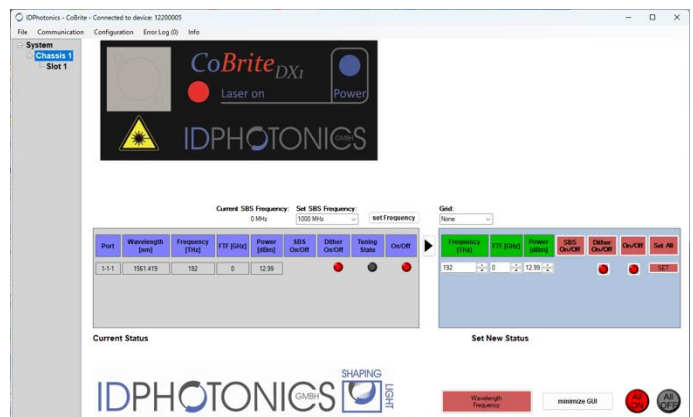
IDPhotonics - CoBrite - Connected to device: 12200005

File Communication Configuration Error Log (0) Info

System
Chassis 1
Slot 1

CoBrite DX1
Laser on
Power
IDPHOTONICS GMBH

Current SBS Frequency: 0 MHz
Set SBS Frequency: 1000 MHz
set Frequency

Grid: None

| Port | Wavelength [nm] | Frequency [THz] | FTF [GHz] | Power [dBm] | SBS On/Off | Dither On/Off | Tuning State | On/Off |
|---|---|---|---|---|---|---|---|---|
| 1-1-1 | 1561.419 | 192 | 0 | 12.99 | | | | |

| Frequency [THz] | FTF [GHz] | Power [dBm] | SBS On/Off | Dither On/Off | On/Off | Set All |
|---|---|---|---|---|---|---|
| 192 | 0 | 12.99 | | | | SET |

Current Status

Set New Status

IDPHOTONICS GMBH SHAPING LIGHT

Wavelength Frequency

minimize GUI

All ON

All OFF